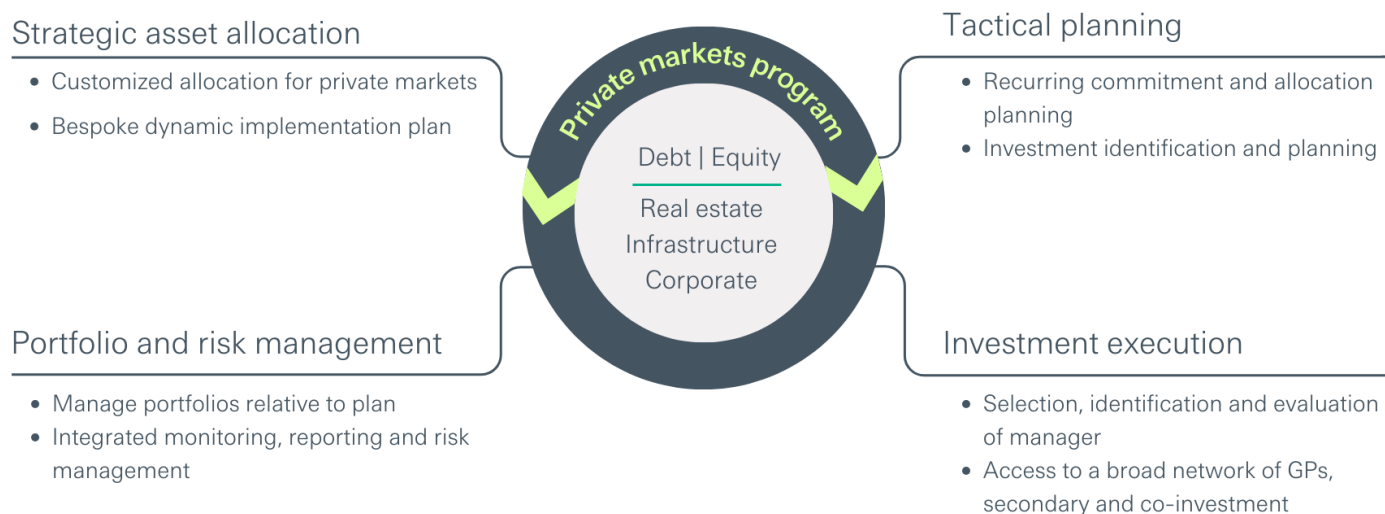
Strategic asset allocation

• Customized allocation for private markets
• Bespoke dynamic implementation plan

Private markets program

Debt | Equity

Real estate
Infrastructure
Corporate

Tactical planning

• Recurring commitment and allocation planning
• Investment identification and planning

Portfolio and risk management

• Manage portfolios relative to plan
• Integrated monitoring, reporting and risk management

Investment execution

• Selection, identification and evaluation of manager
• Access to a broad network of GPs, secondary and co-investment